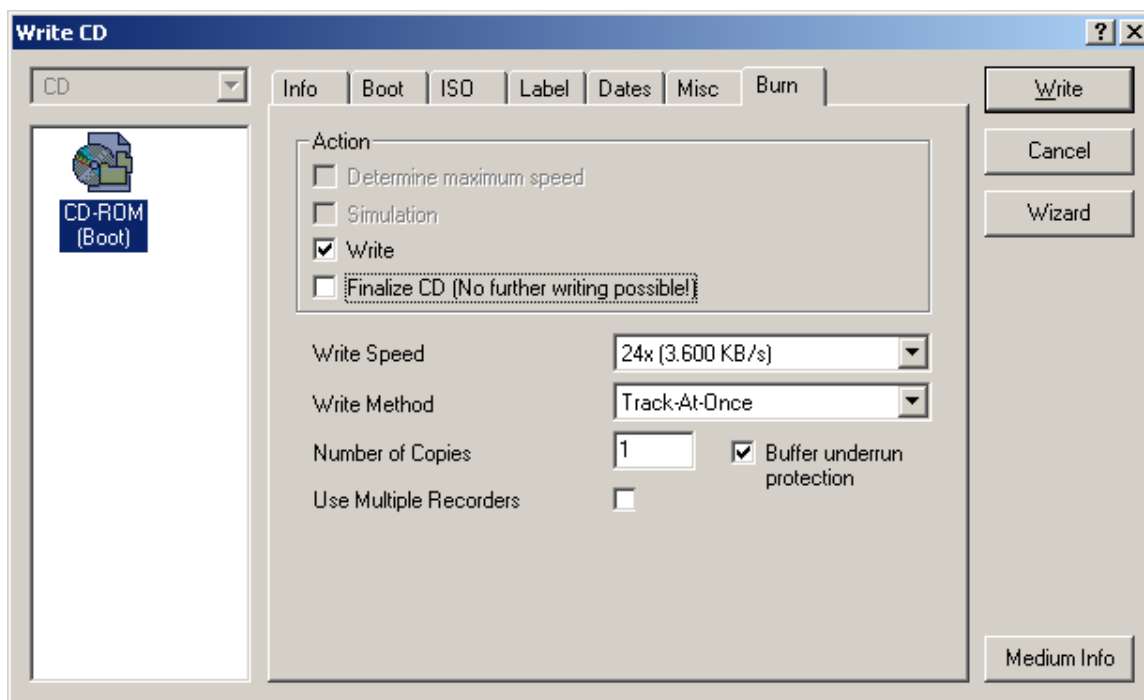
Write CD

?

CD

CD-ROM (Boot)

Info | Boot | ISO | Label | Dates | Misc | Burn

Action
Determine maximum speed
Simulation
Write
Finalize CD (No further writing possible!)

Write Speed 24x (3.600 KB/s)
Write Method Track-At-Once
Number of Copies 1
Buffer underrun protection
Use Multiple Recorders

Write
Cancel
Wizard
Medium Info